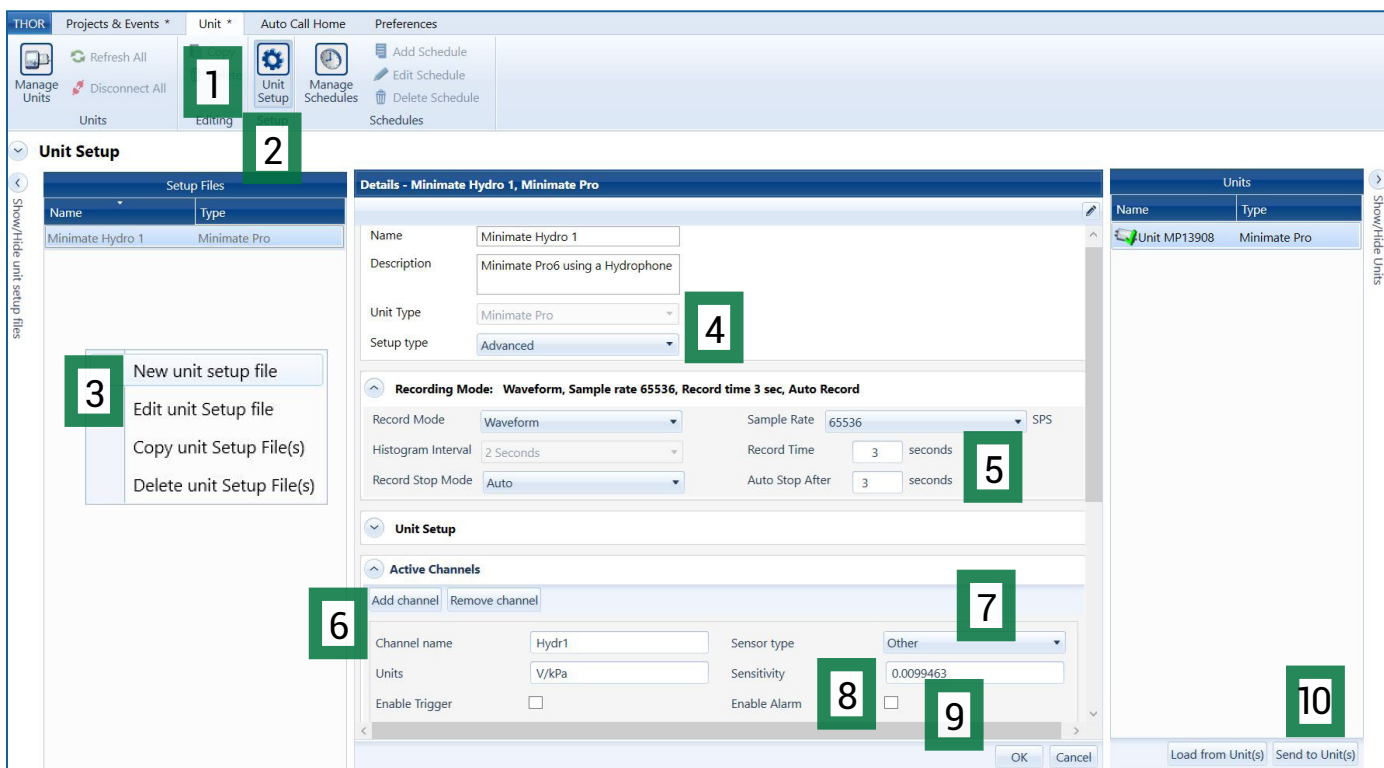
THOR Projects & Events * Unit * Auto Call Home Preferences

Manage Units
Refresh All
Disconnect All
Units

1
Editing

Unit Setup
Setup
2

Manage Schedules
Add Schedule
Edit Schedule
Delete Schedule
Schedules

Unit Setup

Show/Hide unit setup files

Setup Files

| Name | Type |
|---|---|
| Minimate Hydro 1 | Minimate Pro |

3
New unit setup file
Edit unit Setup file
Copy unit Setup File(s)
Delete unit Setup File(s)

Details - Minimate Hydro 1, Minimate Pro

Name: Minimate Hydro 1
Description: Minimate Pro6 using a Hydrophone
Unit Type: Minimate Pro
Setup type: Advanced
4

Recording Mode: Waveform, Sample rate 65536, Record time 3 sec, Auto Record

Record Mode: Waveform
Sample Rate: 65536 SPS
Histogram Interval: 2 Seconds
Record Time: 3 seconds
5
Record Stop Mode: Auto
Auto Stop After: 3 seconds

Unit Setup

Active Channels
6
Add channel Remove channel
7
Channel name: Hydr1
Sensor type: Other
Units: V/kPa
Sensitivity: 0.0099463
8
Enable Trigger
Enable Alarm
9

OK Cancel

Units

| Name | Type |
|---|---|
| Unit MP13908 | Minimate Pro |

Show/Hide Units

10
Load from Unit(s) Send to Unit(s)